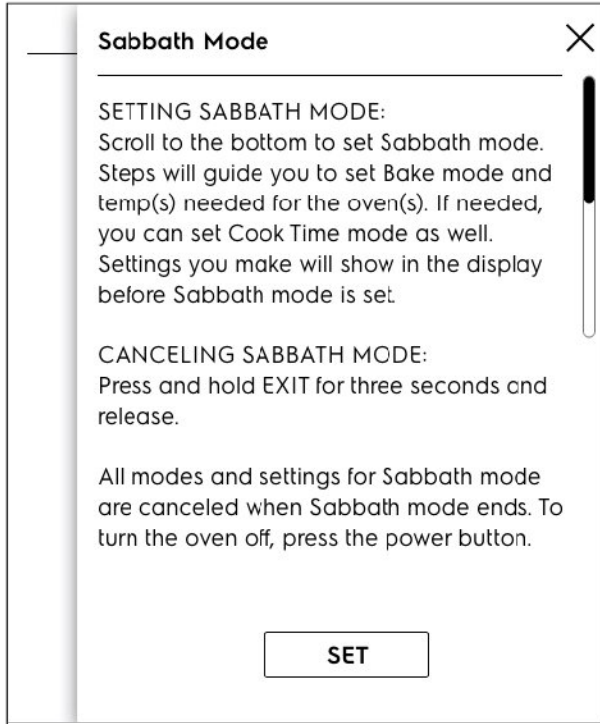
Sabbath Mode

×

SETTING SABBATH MODE:
Scroll to the bottom to set Sabbath mode. Steps will guide you to set Bake mode and temp(s) needed for the oven(s). If needed, you can set Cook Time mode as well. Settings you make will show in the display before Sabbath mode is set.

CANCELING SABBATH MODE:
Press and hold EXIT for three seconds and release.

All modes and settings for Sabbath mode are canceled when Sabbath mode ends. To turn the oven off, press the power button.

SET